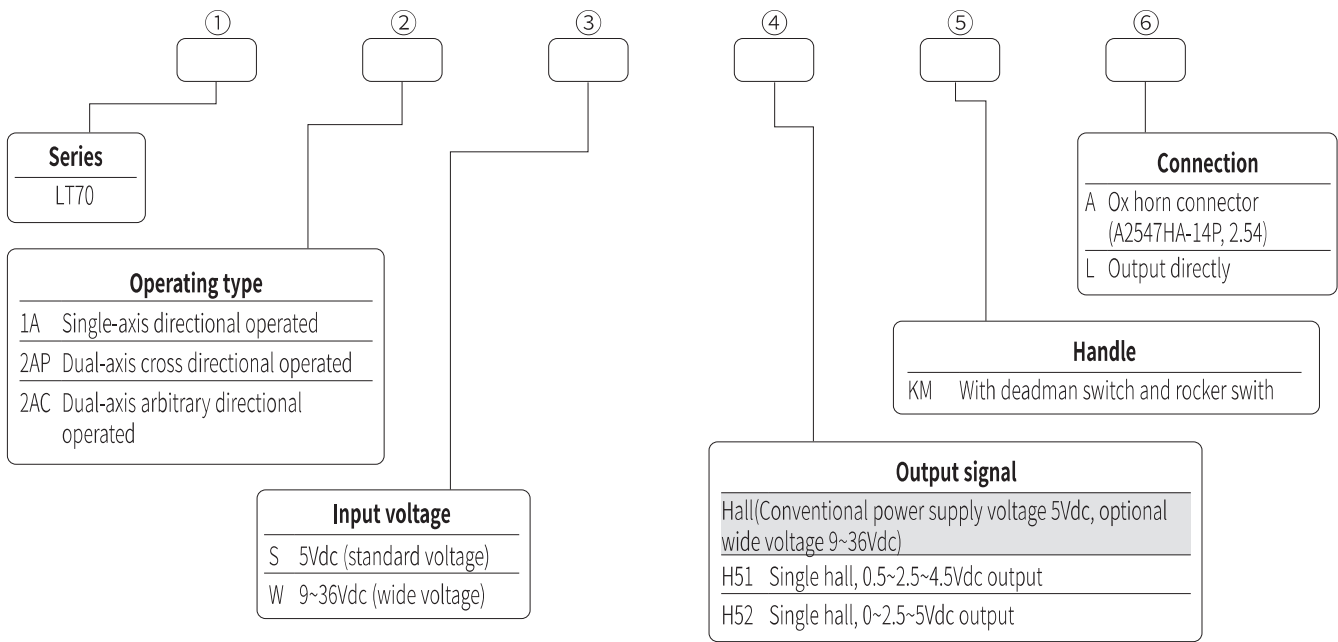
①
②
③
④
⑤
⑥

Series
LT70

Operating type
1A Single-axis directional operated
2AP Dual-axis cross directional operated
2AC Dual-axis arbitrary directional operated

Input voltage
S 5Vdc (standard voltage)
W 9~36Vdc (wide voltage)

Output signal
Hall(Conventional power supply voltage 5Vdc, optional wide voltage 9~36Vdc)
H51 Single hall, 0.5~2.5~4.5Vdc output
H52 Single hall, 0~2.5~5Vdc output

Handle
KM With deadman switch and rocker swith

Connection
A Ox horn connector (A2547HA-14P, 2.54)
L Output directly